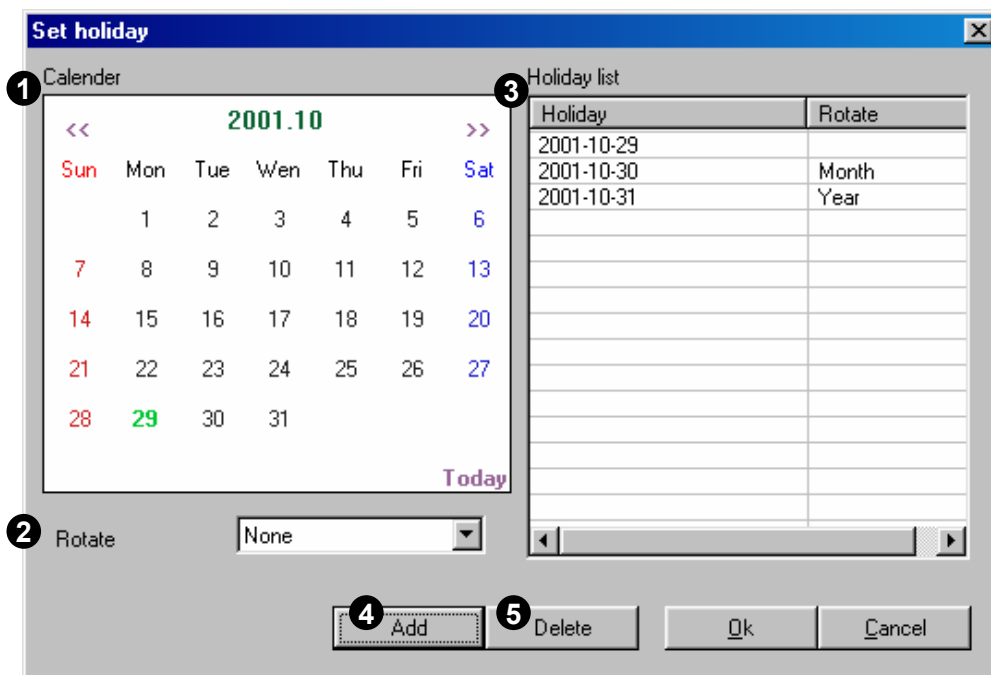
Set holiday

1 Calender

<< 2001.10 >>

| Sun | Mon | Tue | Wen | Thu | Fri | Sat |
|---|---|---|---|---|---|---|
| | 1 | 2 | 3 | 4 | 5 | 6 |
| 7 | 8 | 9 | 10 | 11 | 12 | 13 |
| 14 | 15 | 16 | 17 | 18 | 19 | 20 |
| 21 | 22 | 23 | 24 | 25 | 26 | 27 |
| 28 | 29 | 30 | 31 | | | |

Today

2 Rotate None

3 Holiday list

| Holiday | Rotate |
|---|---|
| 2001-10-29 | |
| 2001-10-30 | Month |
| 2001-10-31 | Year |

4 Add 5 Delete Ok Cancel